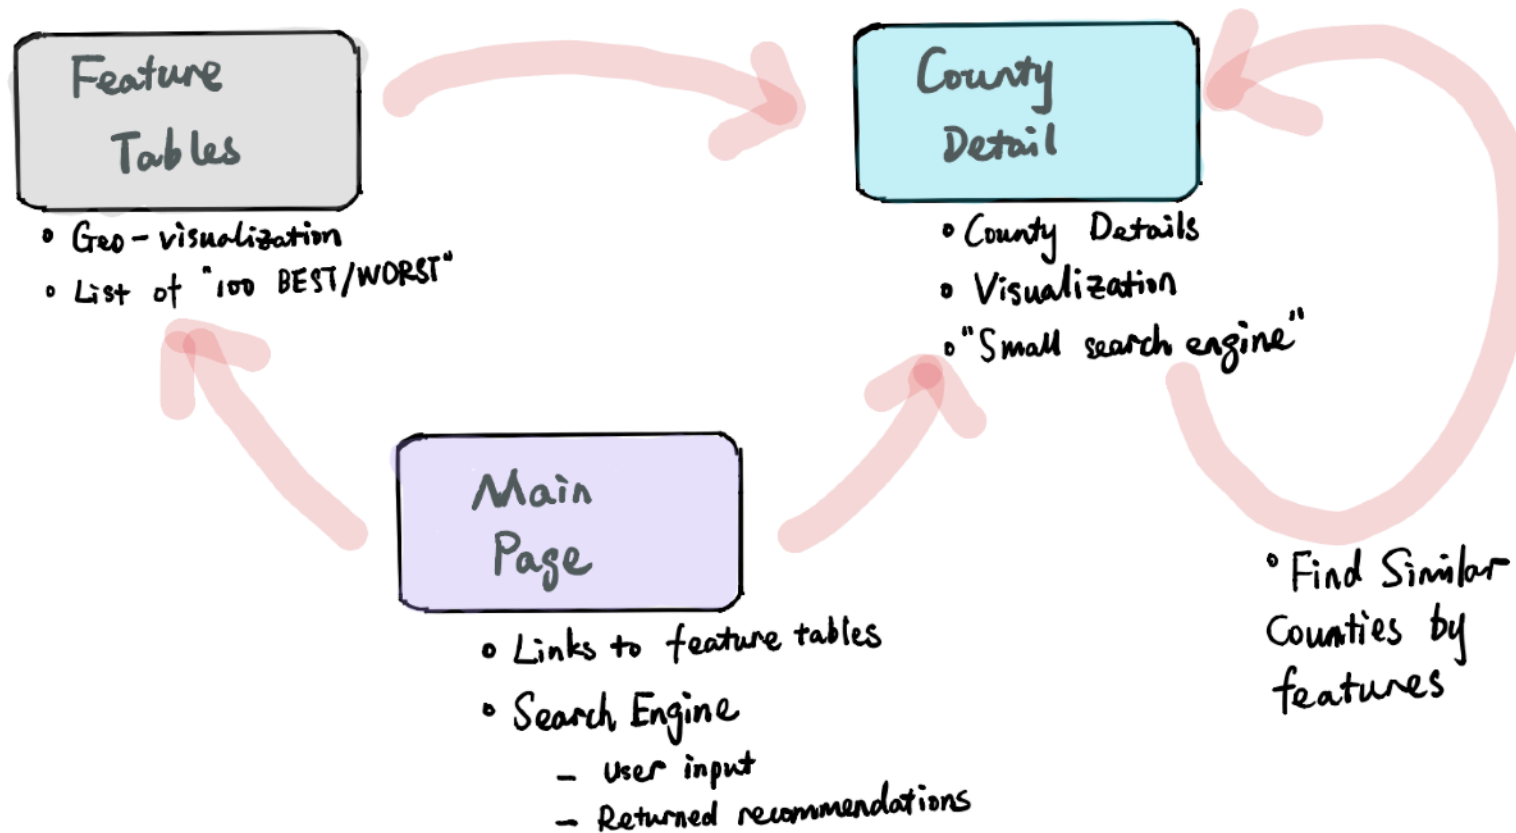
Feature Tables

• Geo-visualization
• List of "100 BEST/WORST"

County Detail

• County Details
• Visualization
• "Small search engine"

Main Page

• Links to feature tables
• Search Engine
– user input
– Returned recommendations

• Find Similar Counties by features